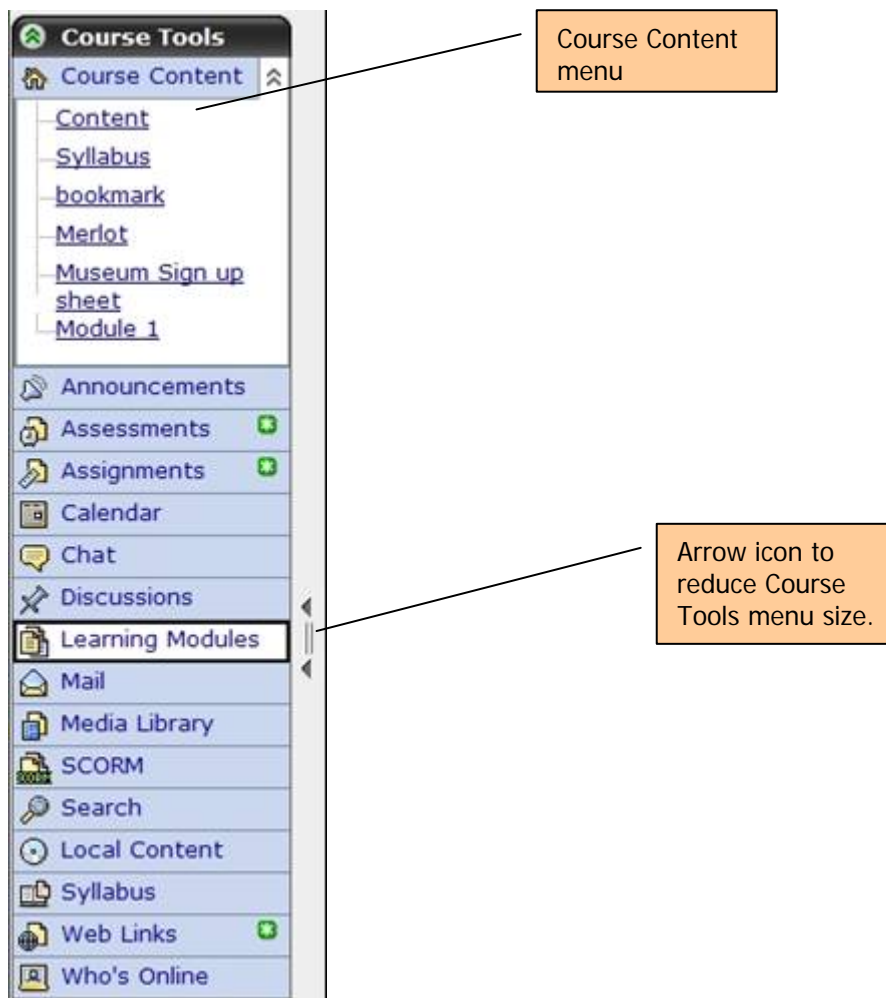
Course Tools
Course Content
Content
Syllabus
bookmark
Merlot
Museum Sign up sheet
Module 1
Announcements
Assessments
Assignments
Calendar
Chat
Discussions
Learning Modules
Mail
Media Library
SCORM
Search
Local Content
Syllabus
Web Links
Who's Online

Course Content menu

Arrow icon to reduce Course Tools menu size.